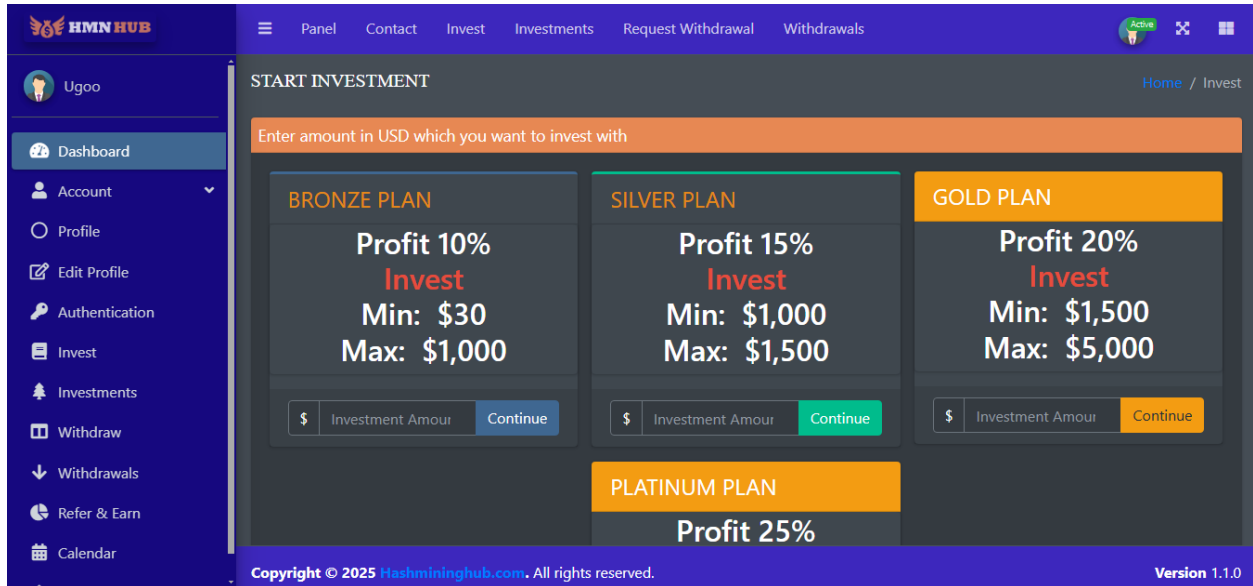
HMN HUB

Panel Contact Invest Investments Request Withdrawal Withdrawals

Active

Ugoo

Dashboard
Account
Profile
Edit Profile
Authentication
Invest
Investments
Withdraw
Withdrawals
Refer & Earn
Calendar

START INVESTMENT

Home / Invest

Enter amount in USD which you want to invest with

BRONZE PLAN
Profit 10%
Invest
Min: $30
Max: $1,000
$ Investment Amour Continue

SILVER PLAN
Profit 15%
Invest
Min: $1,000
Max: $1,500
$ Investment Amour Continue

GOLD PLAN
Profit 20%
Invest
Min: $1,500
Max: $5,000
$ Investment Amour Continue

PLATINUM PLAN
Profit 25%

Copyright © 2025 Hashmininghub.com. All rights reserved.

Version 1.1.0